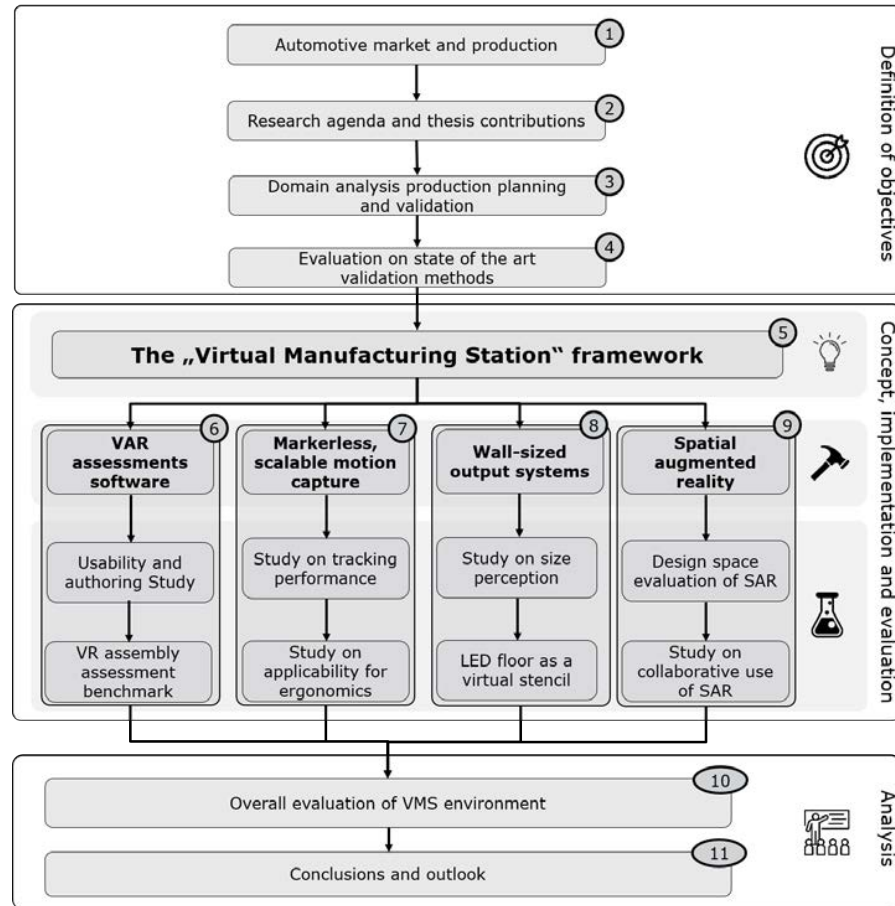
Definition of objectives

Automotive market and production 1

Research agenda and thesis contributions 2

Domain analysis production planning and validation 3

Evaluation on state of the art validation methods 4

Concept, implementation and evaluation

The „Virtual Manufacturing Station" framework 5

VAR assessments software 6

Usability and authoring Study

VR assembly assessment benchmark

Markerless, scalable motion capture 7

Study on tracking performance

Study on applicability for ergonomics

Wall-sized output systems 8

Study on size perception

LED floor as a virtual stencil

Spatial augmented reality 9

Design space evaluation of SAR

Study on collaborative use of SAR

Analysis

Overall evaluation of VMS environment 10

Conclusions and outlook 11